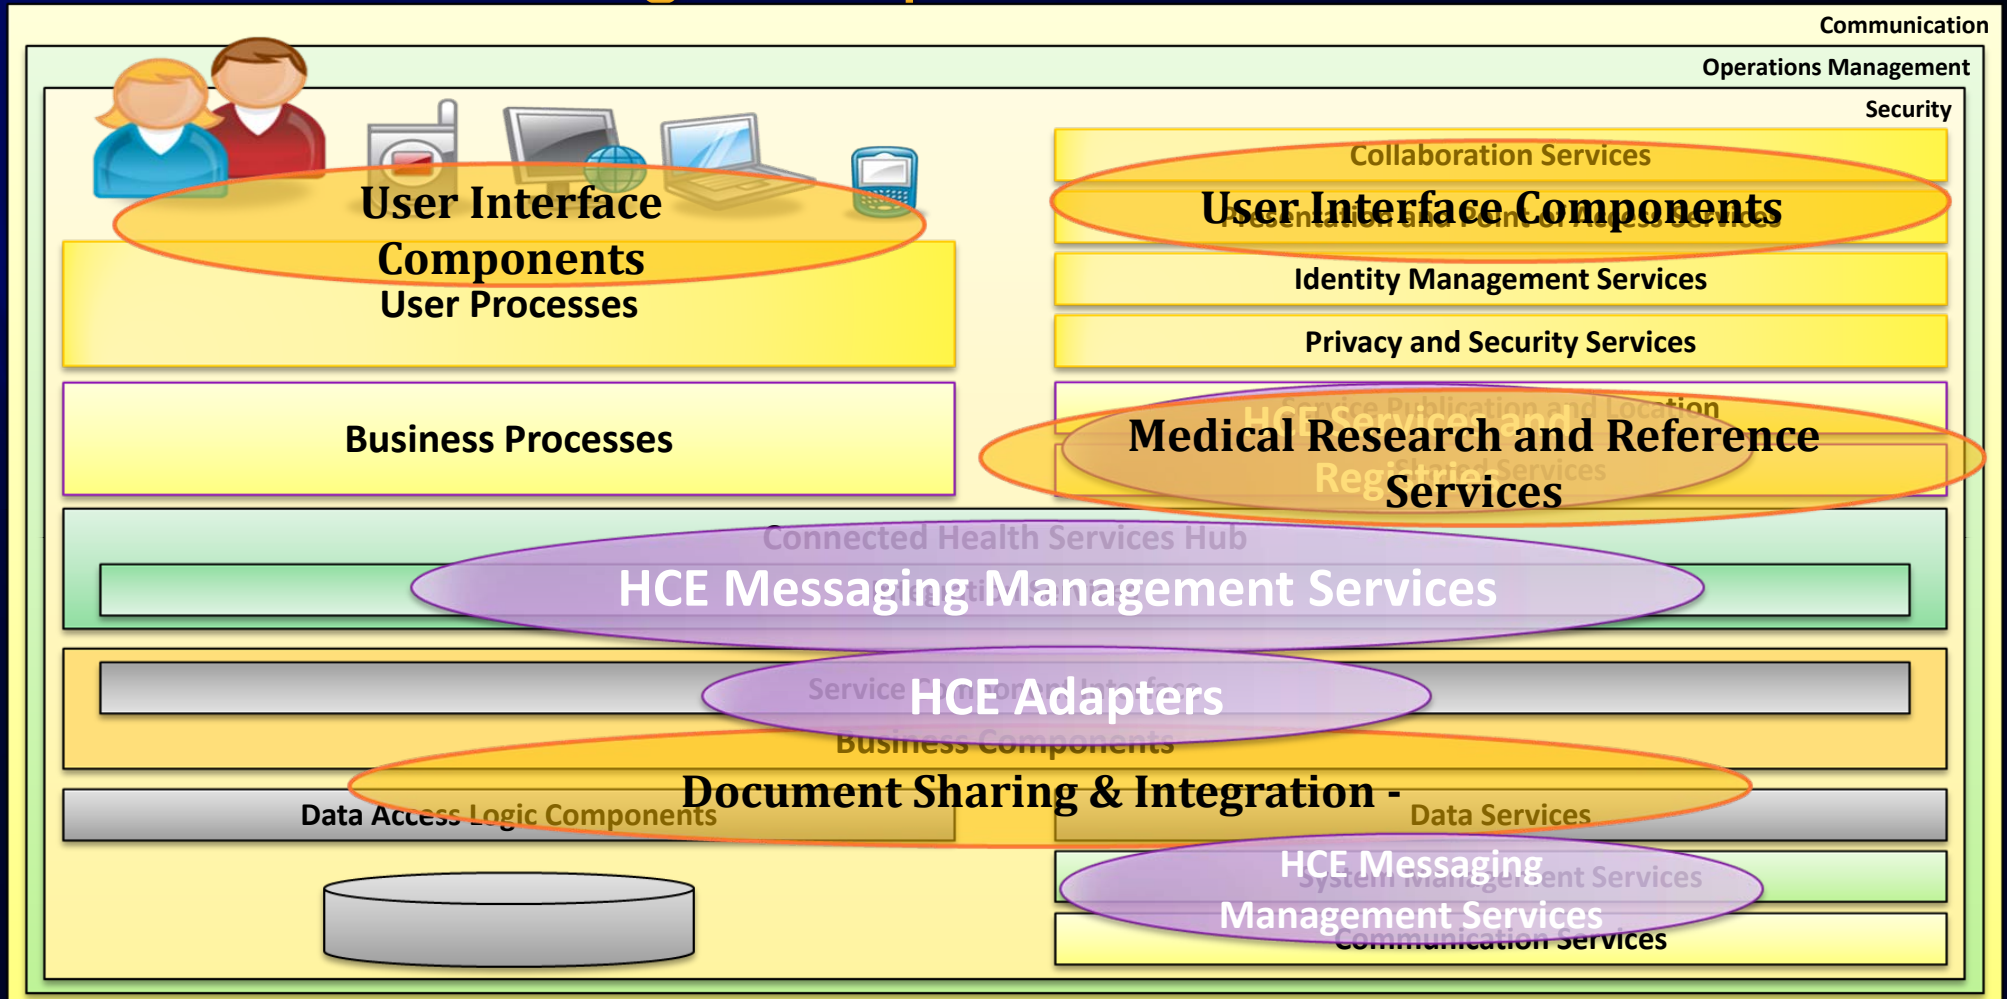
Communication

Operations Management

Security

User Interface Components

User Processes

Business Processes

Collaboration Services

User Interface Components

Presentation and Point of Access Services

Identity Management Services

Privacy and Security Services

Service Publication and Location

HCE Services and Registries

Registries Services

Medical Research and Reference Services

Connected Health Services Hub

HCE Messaging Management Services

Service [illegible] Interfaces

HCE Adapters

Business Components

Document Sharing & Integration -

Data Access Logic Components

Data Services

HCE Messaging Management Services

System Management Services

Communication Services